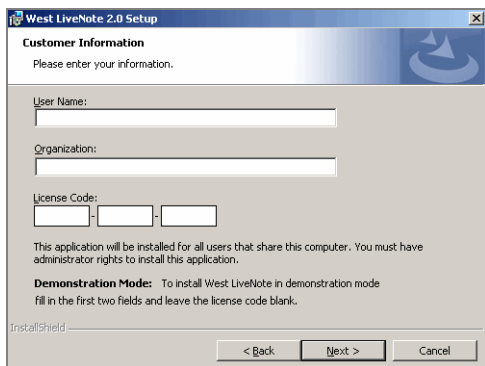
West LiveNote 2.0 Setup

Customer Information

Please enter your information.

User Name:

Organization:

License Code:

- -

This application will be installed for all users that share this computer. You must have administrator rights to install this application.

Demonstration Mode: To install West LiveNote in demonstration mode fill in the first two fields and leave the license code blank.

InstallShield

< Back

Next >

Cancel